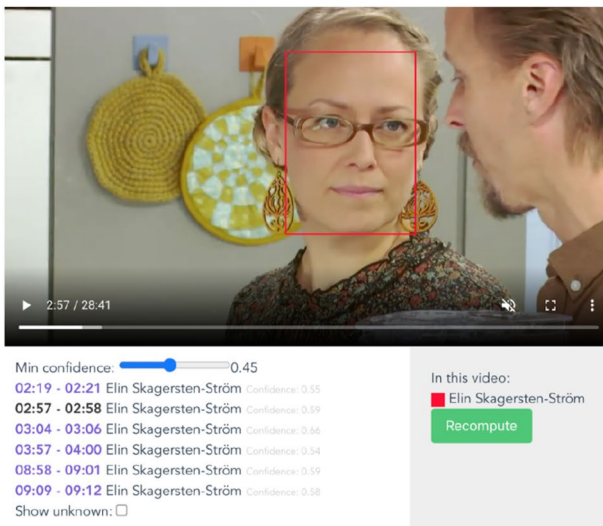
2:57 / 28:41

Min confidence: 0.45
02:19 - 02:21 Elin Skagersten-Ström Confidence: 0.55
02:57 - 02:58 Elin Skagersten-Ström Confidence: 0.59
03:04 - 03:06 Elin Skagersten-Ström Confidence: 0.66
03:57 - 04:00 Elin Skagersten-Ström Confidence: 0.54
08:58 - 09:01 Elin Skagersten-Ström Confidence: 0.59
09:09 - 09:12 Elin Skagersten-Ström Confidence: 0.58
Show unknown: ☐

In this video:
Elin Skagersten-Ström
Recompute